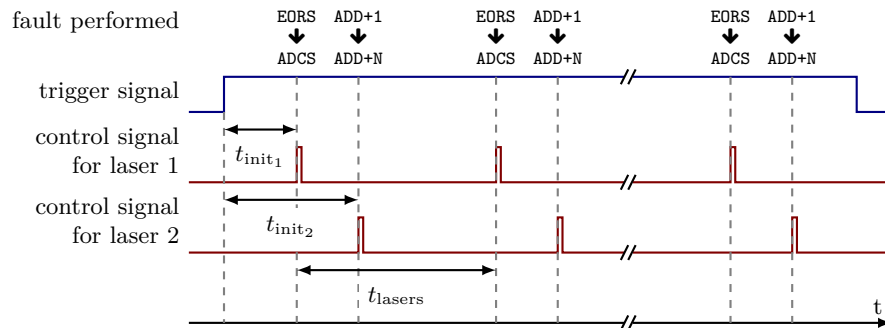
fault performed

EORS ADD+1 EORS ADD+1 EORS ADD+1

ADCS ADD+N ADCS ADD+N ADCS ADD+N

trigger signal

control signal for laser 1

$t_{\text{init}_1}$

control signal for laser 2

$t_{\text{init}_2}$

$t_{\text{lasers}}$

t